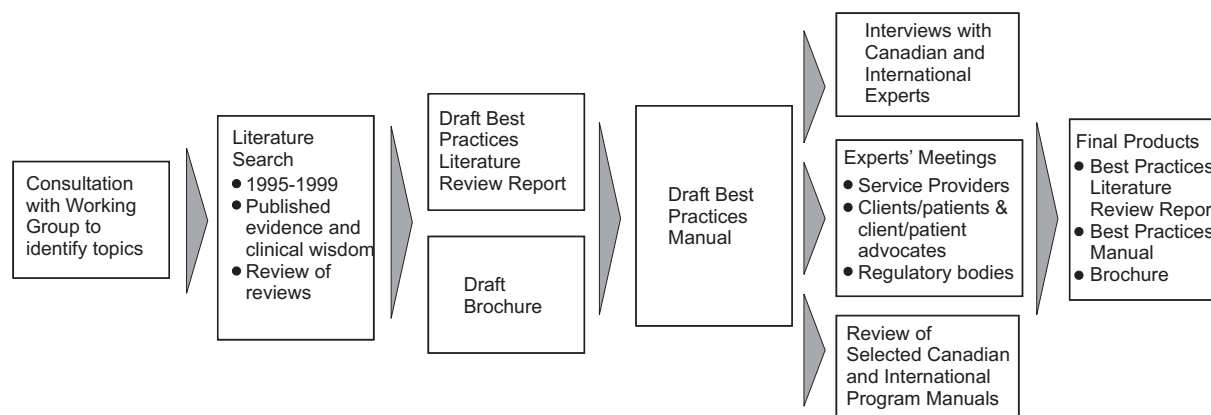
Consultation with Working Group to identify topics

Literature Search
- 1995-1999
- Published evidence and clinical wisdom
- Review of reviews

Draft Best Practices Literature Review Report

Draft Brochure

Draft Best Practices Manual

Interviews with Canadian and International Experts

Experts' Meetings
- Service Providers
- Clients/patients & client/patient advocates
- Regulatory bodies

Review of Selected Canadian and International Program Manuals

Final Products
- Best Practices Literature Review Repor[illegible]
- Best Practices Manual
- Brochure